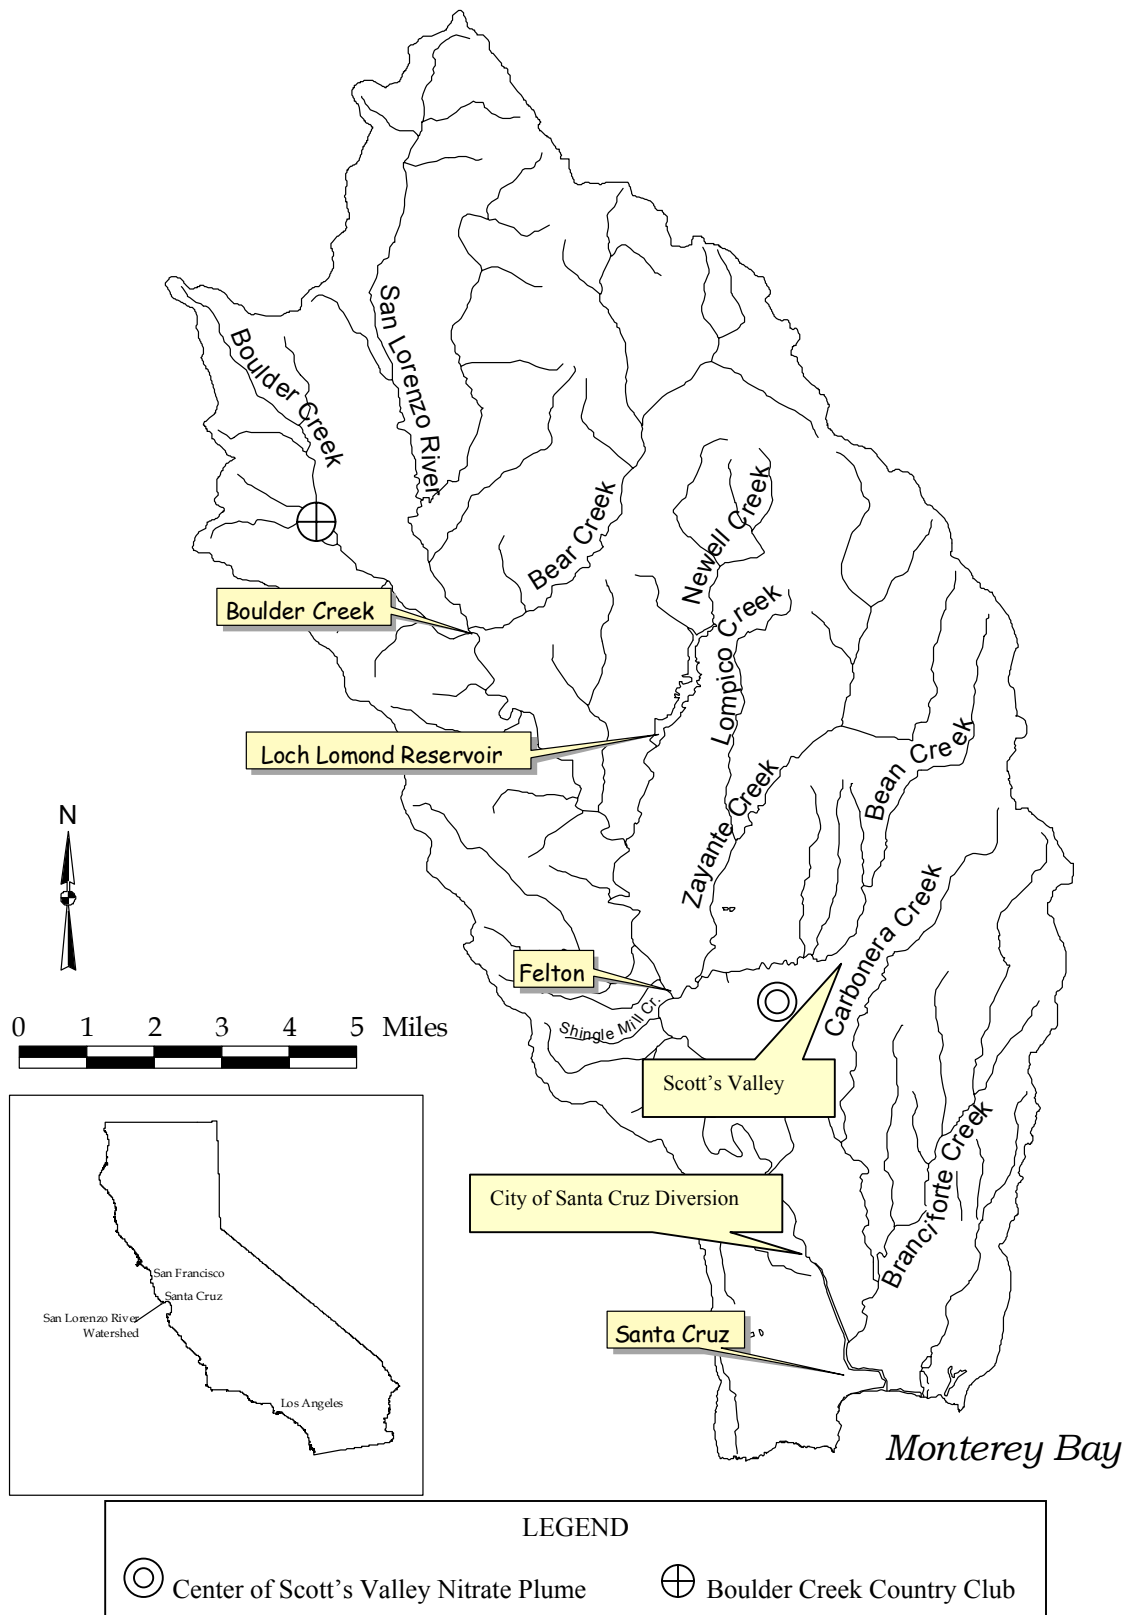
San Lorenzo River
Boulder Creek
Bear Creek
Newell Creek
Boulder Creek
Lompico Creek
Loch Lomond Reservoir
Bean Creek
Zayante Creek
N
Carbonera Creek
Felton
0 1 2 3 4 5 Miles
Shingle Mill Cr.
Scott's Valley
Branciforte Creek
City of Santa Cruz Diversion
San Francisco
Santa Cruz
San Lorenzo River Watershed
Santa Cruz
Los Angeles
Monterey Bay

LEGEND
Center of Scott's Valley Nitrate Plume
Boulder Creek Country Club